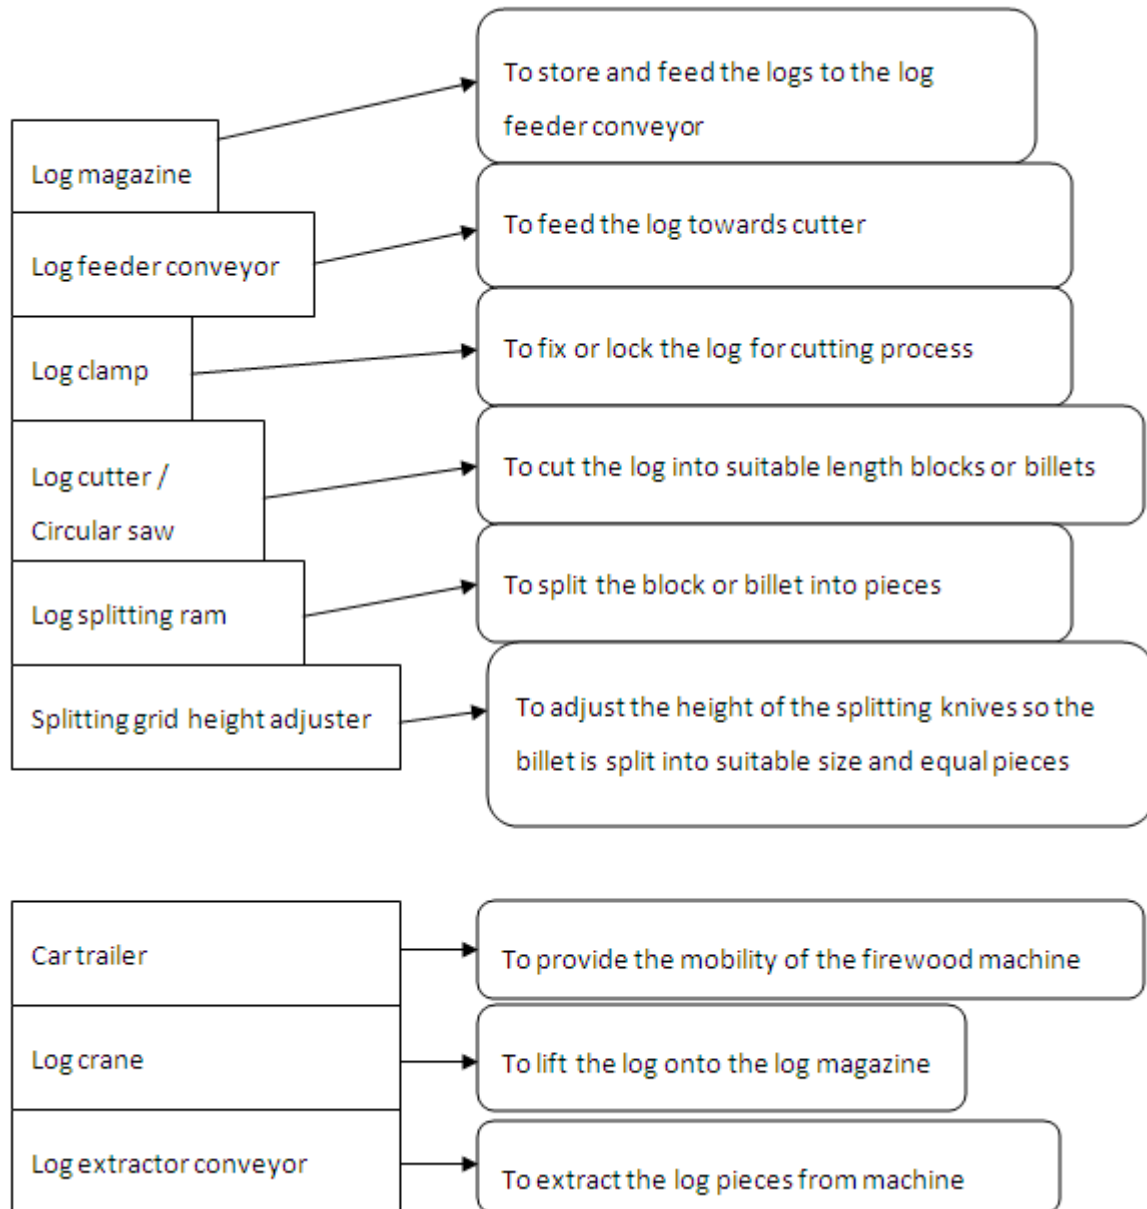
Log magazine
To store and feed the logs to the log feeder conveyor

Log feeder conveyor
To feed the log towards cutter

Log clamp
To fix or lock the log for cutting process

Log cutter / Circular saw
To cut the log into suitable length blocks or billets

Log splitting ram
To split the block or billet into pieces

Splitting grid height adjuster
To adjust the height of the splitting knives so the billet is split into suitable size and equal pieces

Car trailer
To provide the mobility of the firewood machine

Log crane
To lift the log onto the log magazine

Log extractor conveyor
To extract the log pieces from machine